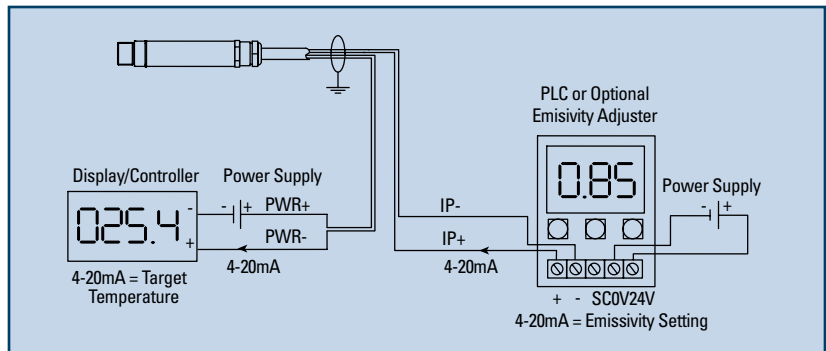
PLC or Optional Emisivity Adjuster

0.85

Display/Controller

025.4

-

+

Power Supply

- | +

PWR+

PWR-

4-20mA

4-20mA = Target Temperature

IP-

IP+

4-20mA

Power Supply

- | +

+ - SC0V24V

4-20mA = Emissivity Setting